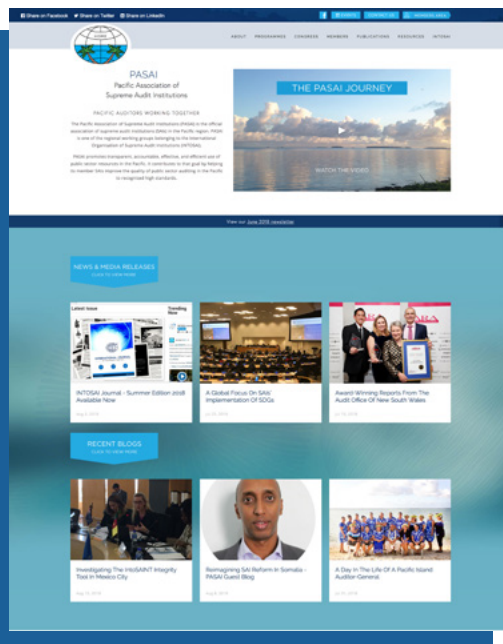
Share on Facebook Share on Twitter Share on LinkedIn

CONTACT US

ABOUT PROGRAMMES CONGRESS MEMBERS PUBLICATIONS RESOURCES INTOSAI

PASAI
Pacific Association of Supreme Audit Institutions

PACIFIC AUDITORS WORKING TOGETHER

The Pacific Association of Supreme Audit Institutions (PASAI) is the official association of supreme audit institutions (SAIs) in the Pacific region. PASAI is one of the regional working groups belonging to the International Organisation of Supreme Audit Institutions (INTOSAI).

PASAI promotes transparent, accountable, effective, and efficient use of public sector resources in the Pacific. It contributes to that goal by helping its member SAIs improve the quality of public sector auditing in the Pacific to recognised high standards.

THE PASAI JOURNEY

WATCH THE VIDEO

View our June 2018 newsletter

NEWS & MEDIA RELEASES
CLICK TO VIEW MORE

INTOSAI Journal - Summer Edition 2018 Available Now

A Global Focus On SAIs' Implementation Of SDGs

Award Winning Reports From The Audit Office Of New South Wales

RECENT BLOGS
CLICK TO VIEW MORE

Investigating The IntoSAINT Integrity Tool In Mexico City

Reimagining SAI Reform In Somalia - PASAI Guest Blog

A Day In The Life Of A Pacific Island Auditor-General